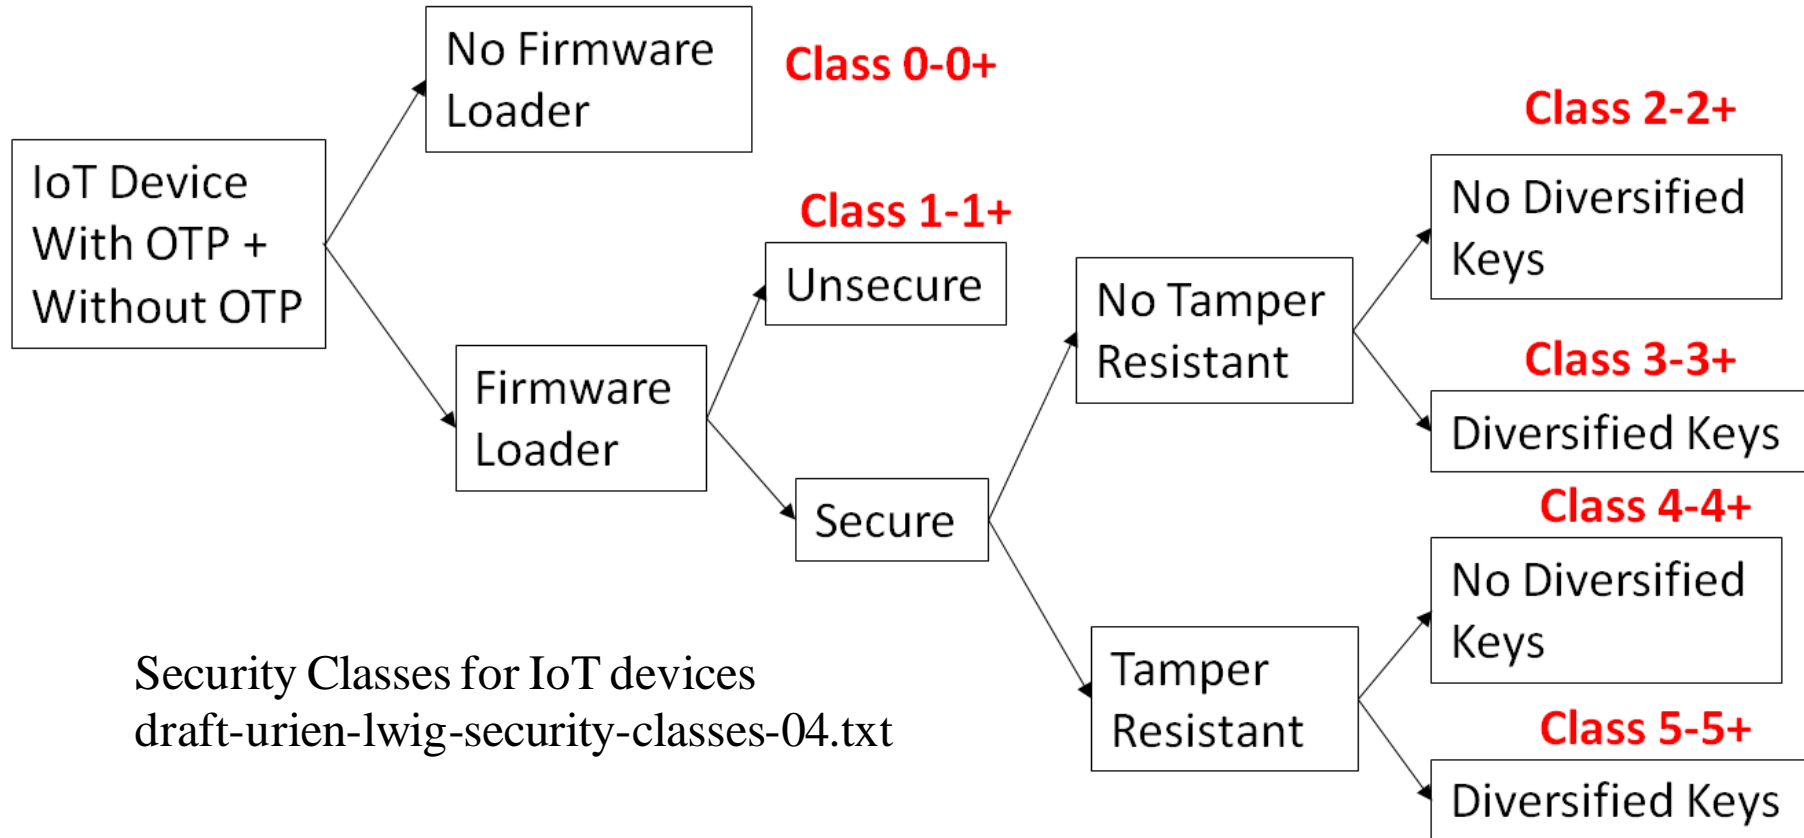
IoT Device With OTP + Without OTP

No Firmware Loader

Class 0-0+

Firmware Loader

Class 1-1+

Unsecure

Secure

No Tamper Resistant

Tamper Resistant

Class 2-2+

No Diversified Keys

Class 3-3+

Diversified Keys

Class 4-4+

No Diversified Keys

Class 5-5+

Diversified Keys

Security Classes for IoT devices
draft-urien-lwig-security-classes-04.txt